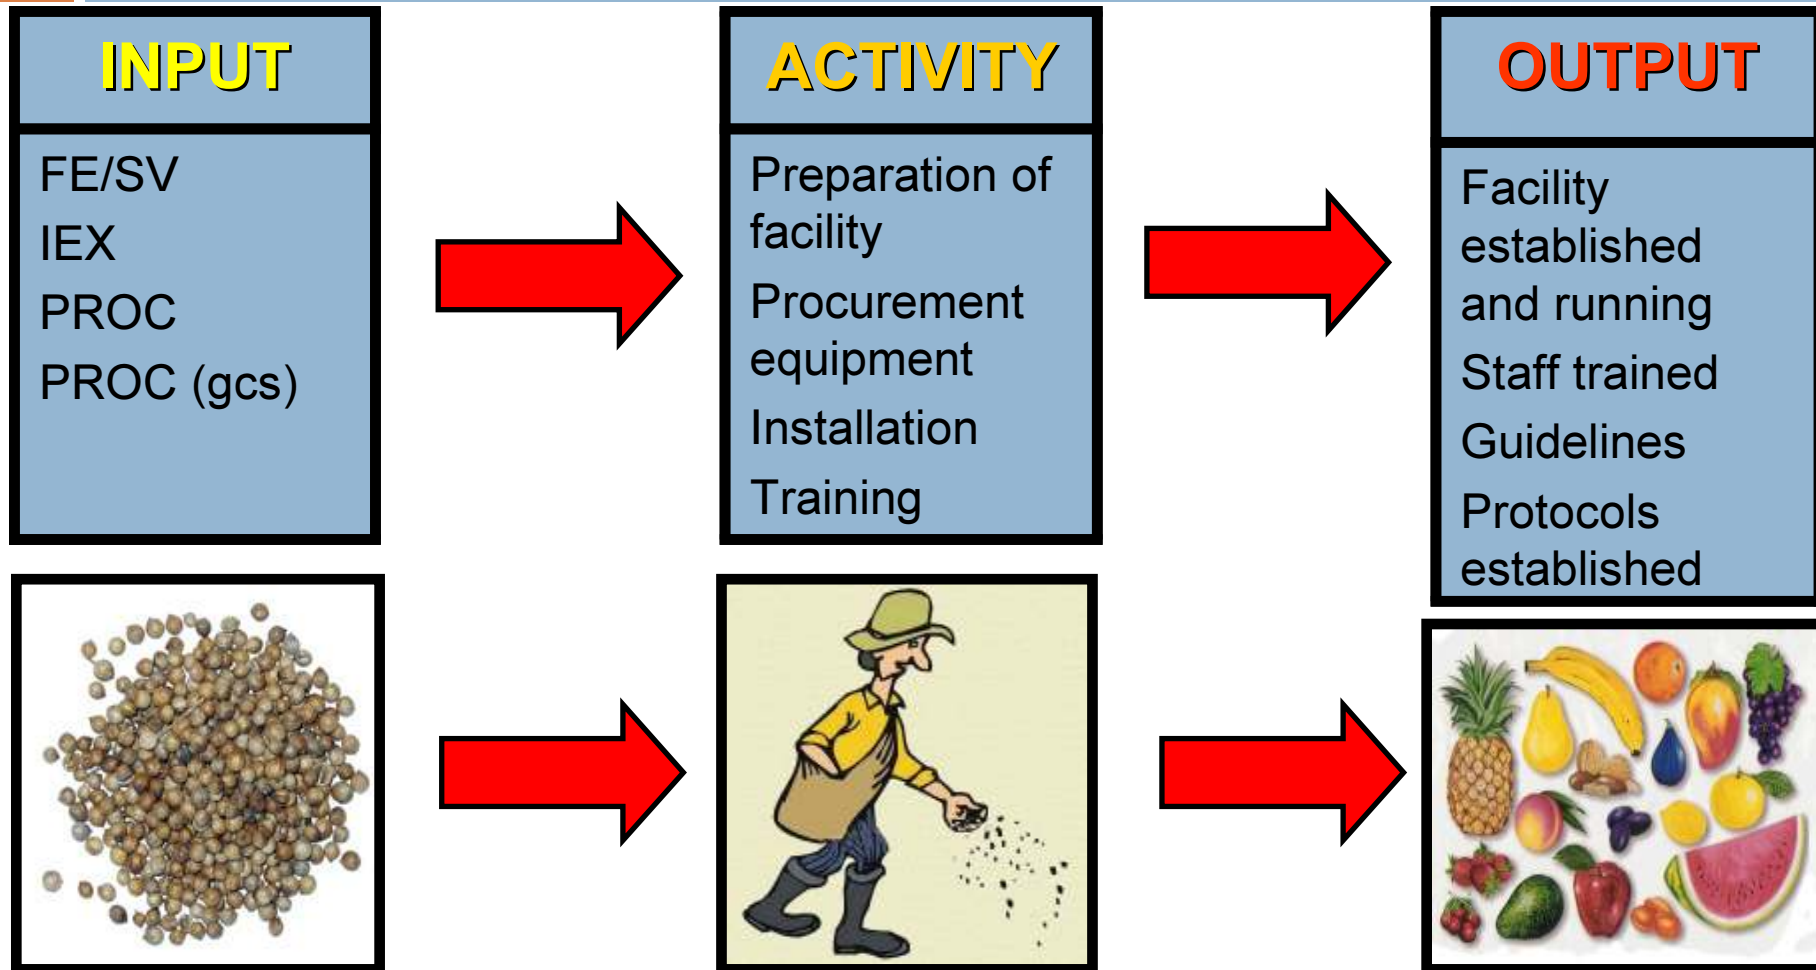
INPUT

FE/SV
IEX
PROC
PROC (gcs)

ACTIVITY

Preparation of facility
Procurement equipment
Installation
Training

OUTPUT

Facility established and running
Staff trained
Guidelines
Protocols established